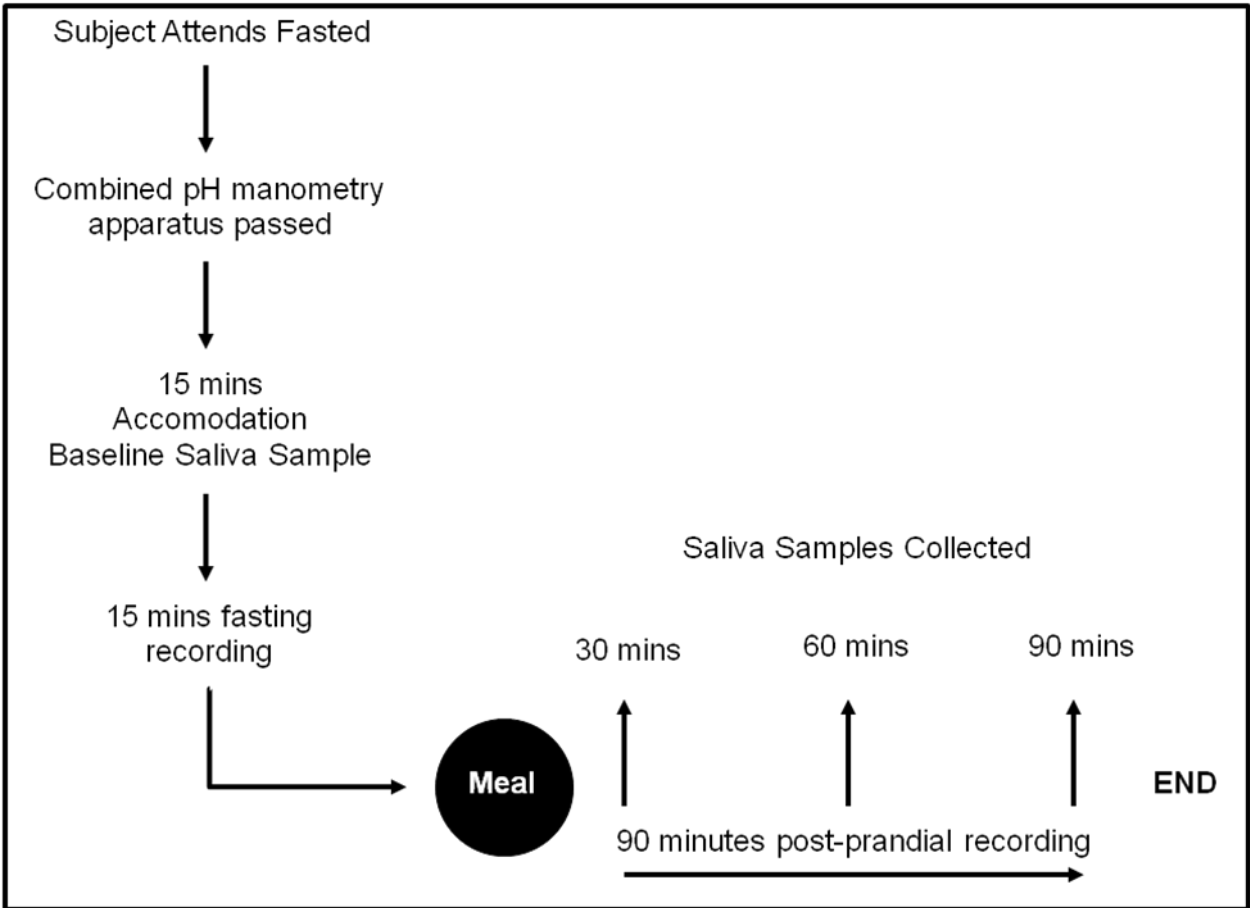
Subject Attends Fasted

Combined pH manometry apparatus passed

15 mins
Accomodation
Baseline Saliva Sample

15 mins fasting recording

Meal

Saliva Samples Collected

30 mins

60 mins

90 mins

END

90 minutes post-prandial recording